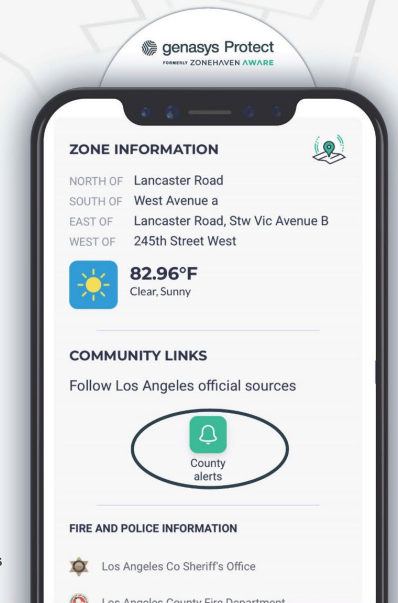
genasys Protect
FORMERLY ZONEHAVEN AWARE

ZONE INFORMATION

NORTH OF Lancaster Road
SOUTH OF West Avenue a
EAST OF Lancaster Road, Stw Vic Avenue B
WEST OF 245th Street West

82.96°F
Clear, Sunny

COMMUNITY LINKS

Follow Los Angeles official sources

County alerts

FIRE AND POLICE INFORMATION

Los Angeles Co Sheriff's Office

Los Angeles County Fire Department